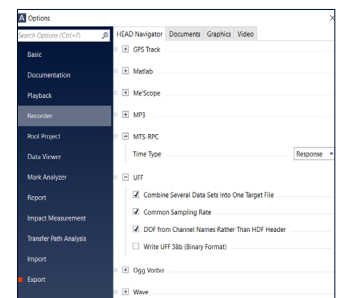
Options

Search Options (Ctrl+F)

Basic

Documentation

Playback

Recorder

Pool Project

Data Viewer

Mark Analyzer

Report

Impact Measurement

Transfer Path Analysis

Import

Export

HEAD Navigator Documents Graphics Video

GPS Track

Matlab

Me'Scope

MP3

MTS-RPC

Time Type Response

UFF

Combine Several Data Sets into One Target File

Common Sampling Rate

DOF from Channel Names Rather Than HDF Header

Write UFF 58b (Binary Format)

Ogg Vorbis

Wave